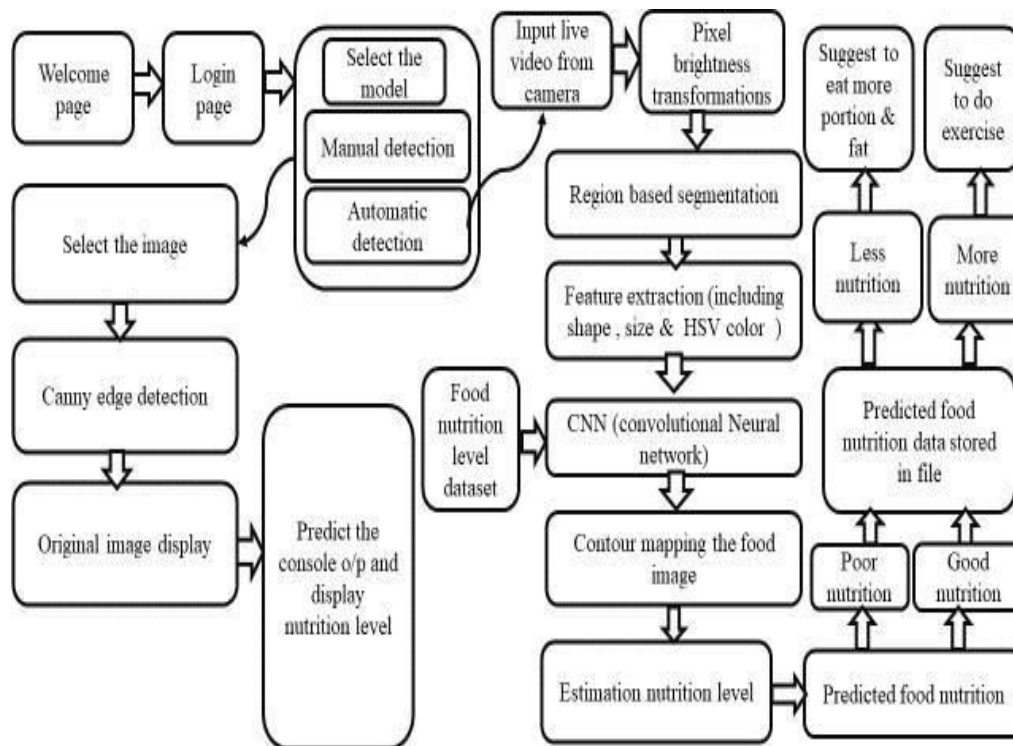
Welcome page

Login page

Select the model

Manual detection

Automatic detection

Input live video from camera

Pixel brightness transformations

Suggest to eat more portion & fat

Suggest to do exercise

Select the image

Region based segmentation

Less nutrition

More nutrition

Feature extraction (including shape , size & HSV color )

Canny edge detection

Food nutrition level dataset

CNN (convolutional Neural network)

Predicted food nutrition data stored in file

Original image display

Predict the console o/p and display nutrition level

Contour mapping the food image

Poor nutrition

Good nutrition

Estimation nutrition level

Predicted food nutrition